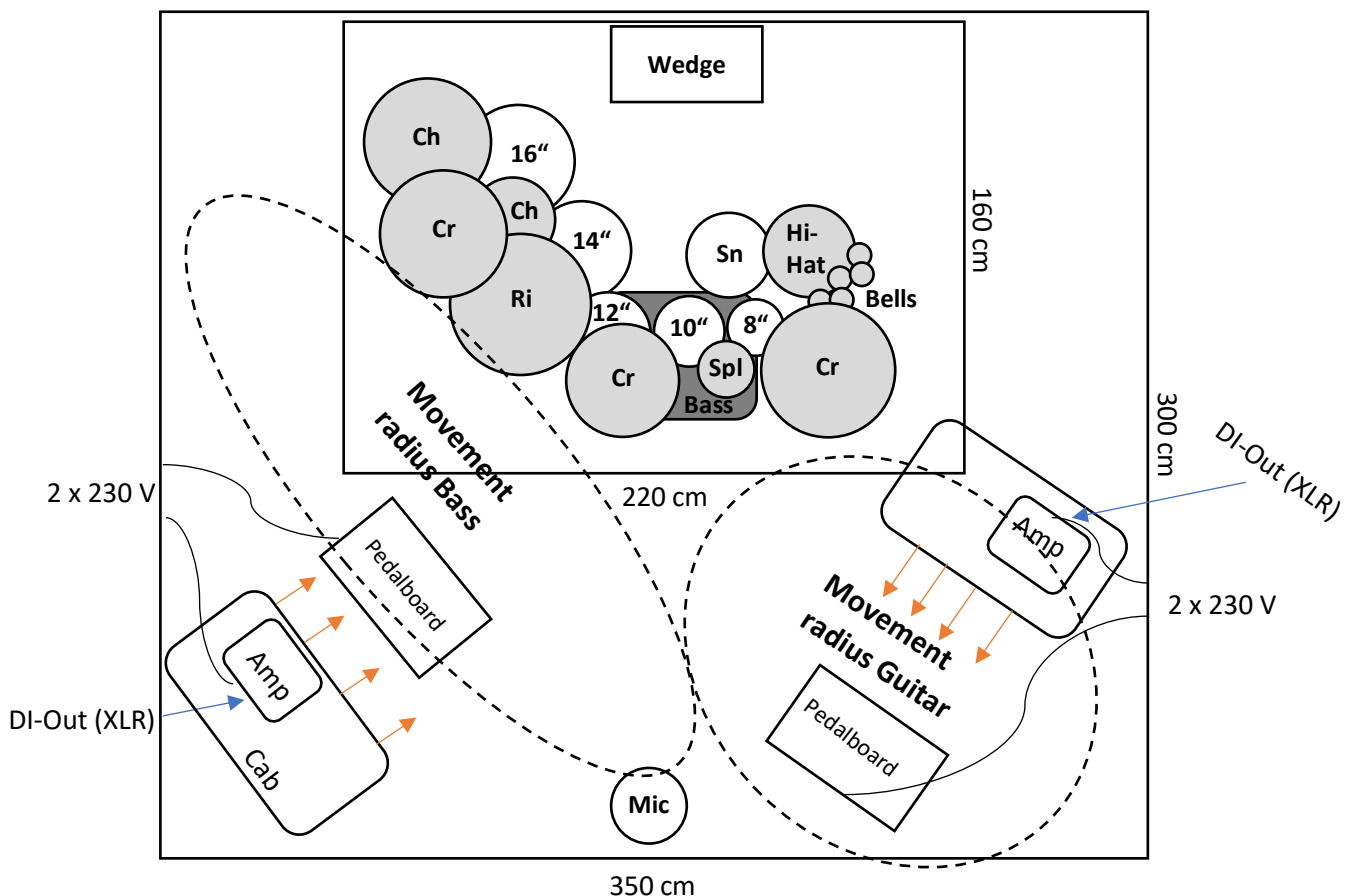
Wedge

Ch

16“

Cr

Ch

14“

Ri

Sn

Hi-Hat

Bells

12“

10“

8“

Cr

Spl

Bass

Cr

160 cm

Movement radius Bass

220 cm

300 cm

DI-Out (XLR)

2 x 230 V

Pedalboard

Amp

Cab

DI-Out (XLR)

Amp

Movement radius Guitar

2 x 230 V

Pedalboard

Mic

350 cm